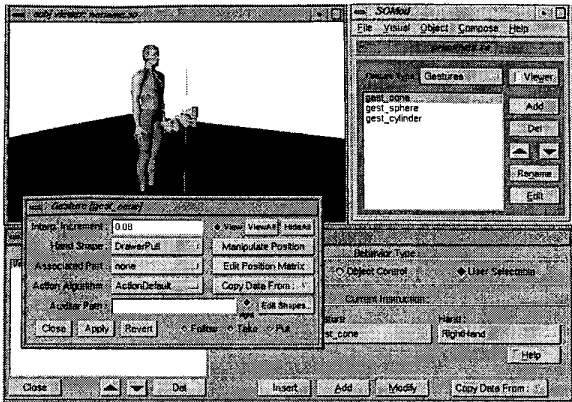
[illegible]

SOMod
File Visual Object Compose Help
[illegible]
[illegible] Gestures
Viewer
gest_cone
gest_sphere
gest_cylinder
Add
Del
Rename
Edit

Gesture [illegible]
Interp. Increment : 0.08
View ViewAll HideAll
Hand Shape : DrawerPull
Manipulate Position
Associated Part : none
Edit Position Matrix
Action Algorithm : ActionDefault
Copy Data From :
Auxiliar Path :
Edit Shapes
Close Apply Revert
Follow Take Put

Behavior Type :
Object Control
User Selection
Current Instruction :
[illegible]sture
Hand :
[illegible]st_cone
RightHand
Help
Close
Del
Insert
Add
Modify
Copy Data From :